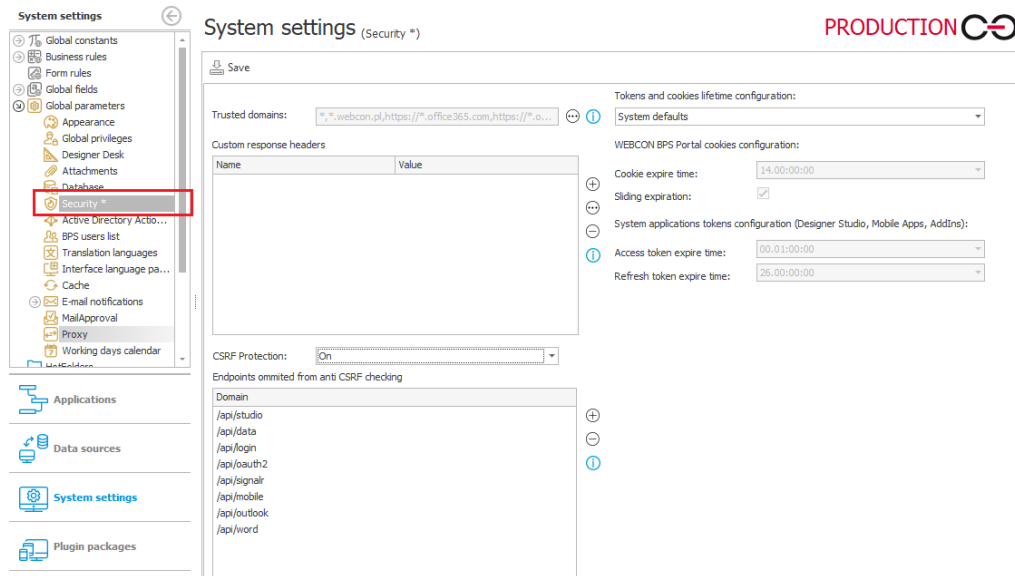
System settings

Global constants
Business rules
Form rules
Global fields
Global parameters
Appearance
Global privileges
Designer Desk
Attachments
Database
Security *
Active Directory Actio...
BPS users list
Translation languages
Interface language pa...
Cache
E-mail notifications
MailApproval
Proxy
Working days calendar

Applications
Data sources
System settings
Plugin packages

System settings (Security *)

PRODUCTION

Save

Trusted domains: *,*.webcon.pl,https://*.office365.com,https://*.o...

Custom response headers

| Name | Value |
|---|---|

CSRF Protection: On

Endpoints ommited from anti CSRF checking

| Domain |
|---|
| /api/studio |
| /api/data |
| /api/login |
| /api/oauth2 |
| /api/signalr |
| /api/mobile |
| /api/outlook |
| /api/word |

Tokens and cookies lifetime configuration:
System defaults

WEBCON BPS Portal cookies configuration:

Cookie expire time: 14.00:00:00
Sliding expiration:

System applications tokens configuration (Designer Studio, Mobile Apps, AddIns):

Access token expire time: 00.01:00:00
Refresh token expire time: 26.00:00:00